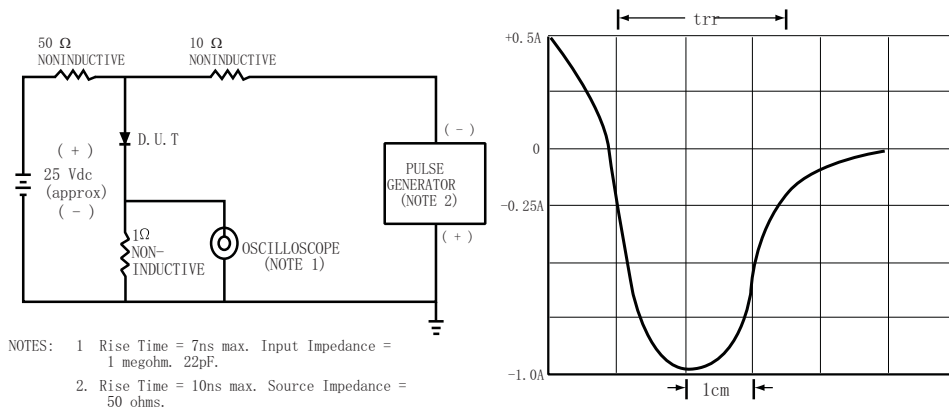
50 Ω
NONINDUCTIVE

10 Ω
NONINDUCTIVE

D.U.T

( + )
25 Vdc
(approx)
( − )

1Ω
NON-
INDUCTIVE

OSCILLOSCOPE
(NOTE 1)

( − )
PULSE
GENERATOR
(NOTE 2)
( + )

NOTES: 1 Rise Time = 7ns max. Input Impedance = 1 megohm. 22pF.

2. Rise Time = 10ns max. Source Impedance = 50 ohms.

trr

+0.5A

0

−0.25A

−1.0A

1cm